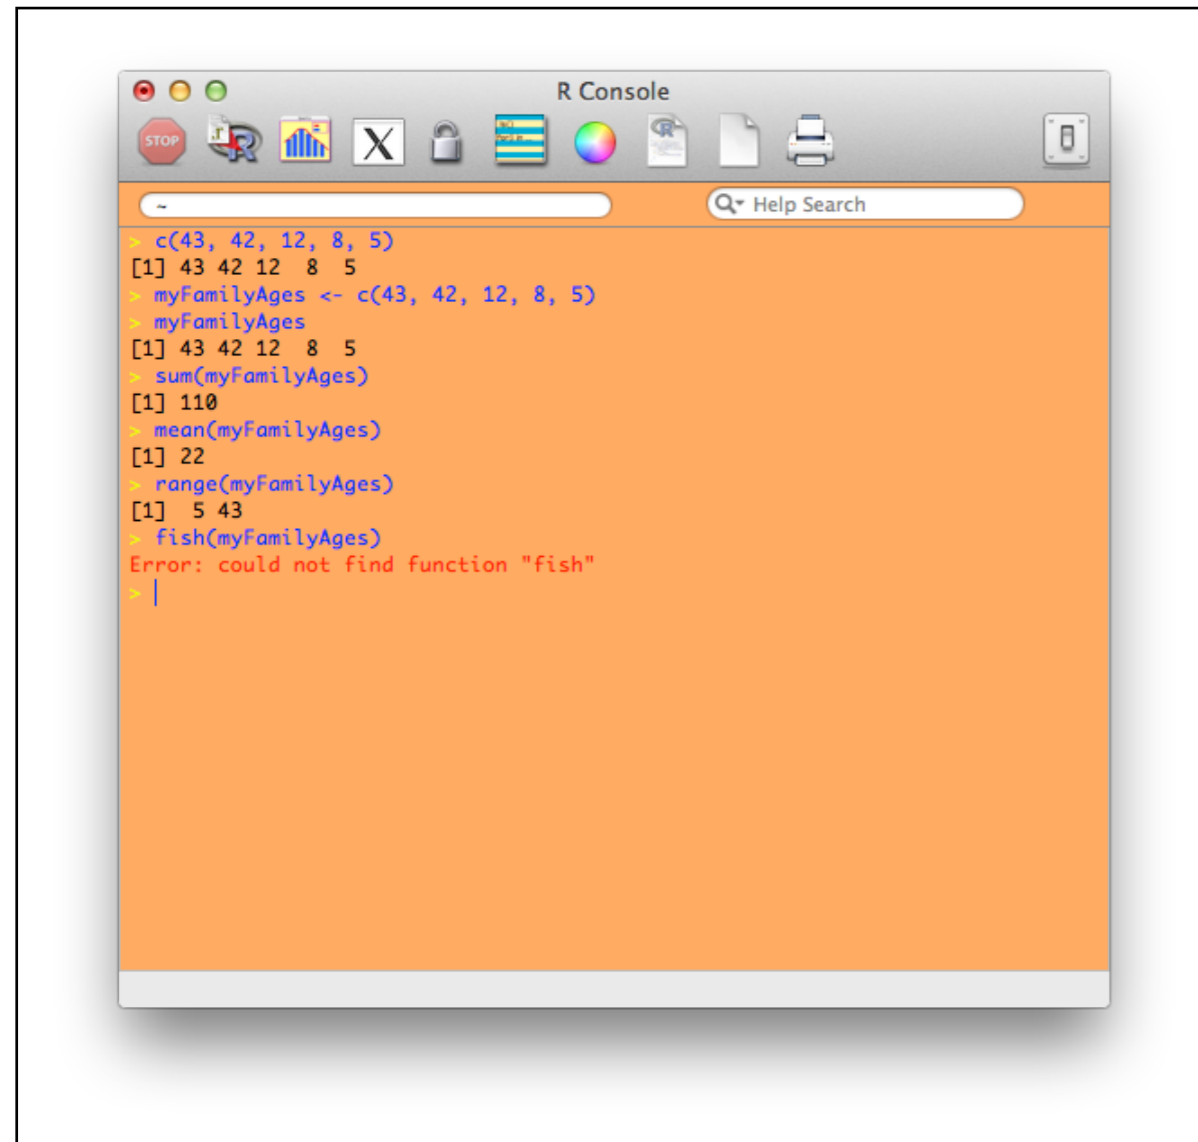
R Console

STOP

X

~

Help Search

> c(43, 42, 12, 8, 5)
[1] 43 42 12  8  5
> myFamilyAges <- c(43, 42, 12, 8, 5)
> myFamilyAges
[1] 43 42 12  8  5
> sum(myFamilyAges)
[1] 110
> mean(myFamilyAges)
[1] 22
> range(myFamilyAges)
[1]  5 43
> fish(myFamilyAges)
Error: could not find function "fish"
> |